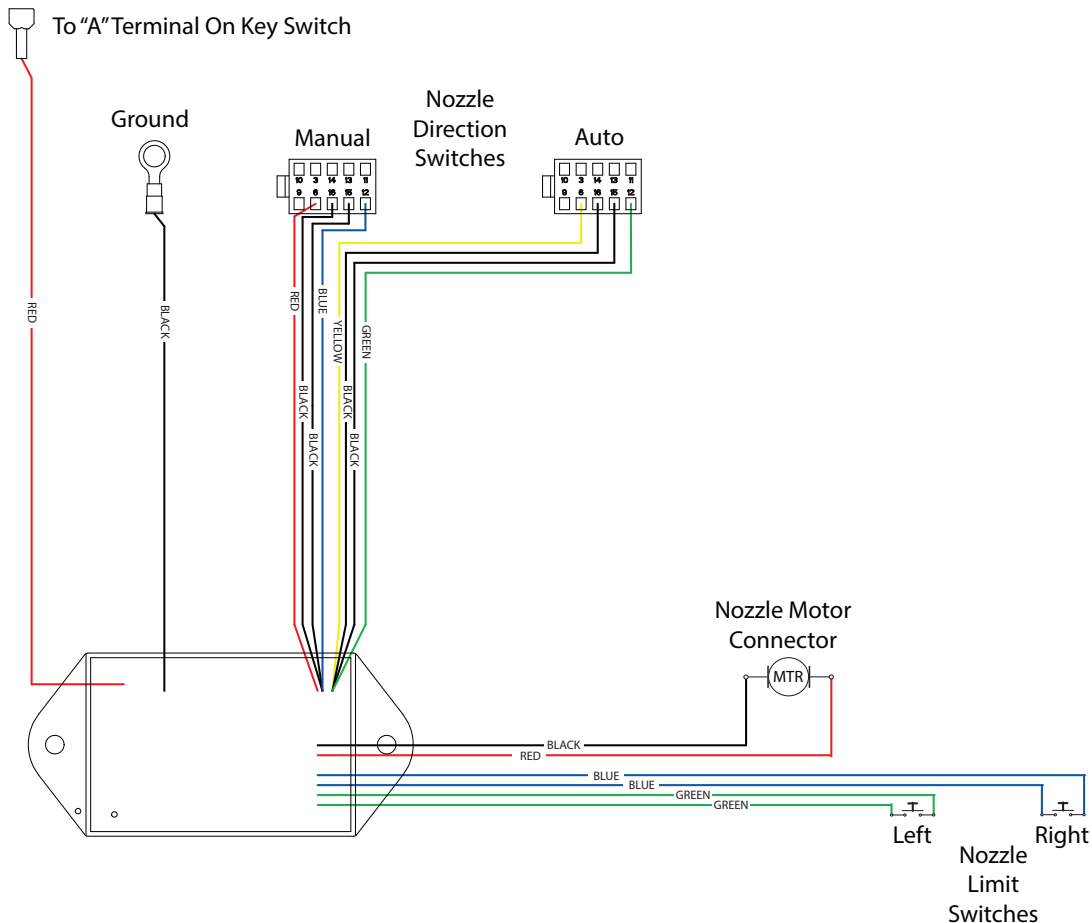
To "A" Terminal On Key Switch

Ground

Manual

Nozzle Direction Switches

Auto

10 3 14 13 11
9 6 16 15 12

10 3 14 13 11
9 6 16 15 12

RED

BLACK

RED

BLUE

YELLOW

GREEN

BLACK

BLACK

BLACK

BLACK

Nozzle Motor Connector

MTR

BLACK

RED

BLUE

BLUE

GREEN

GREEN

Left

Right

Nozzle Limit Switches